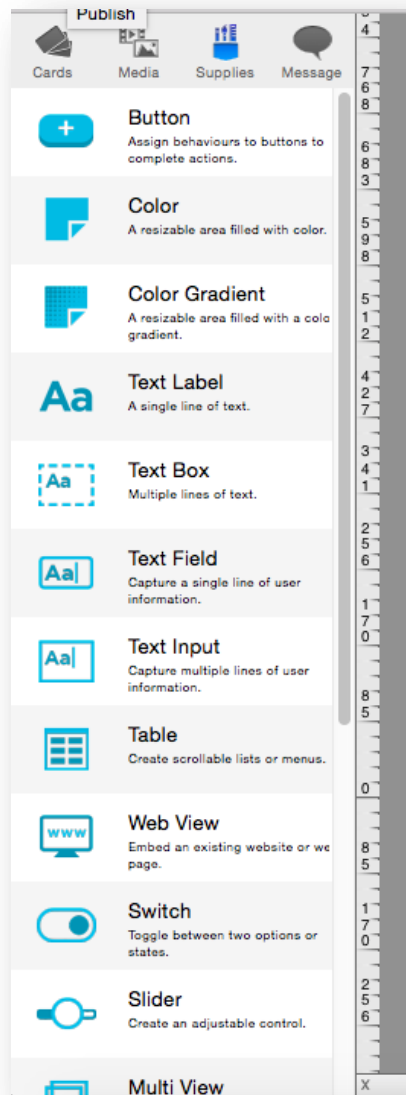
Publish

Cards Media Supplies Message

Button
Assign behaviours to buttons to complete actions.

Color
A resizable area filled with color.

Color Gradient
A resizable area filled with a colo gradient.

Aa Text Label
A single line of text.

Aa Text Box
Multiple lines of text.

Aa Text Field
Capture a single line of user information.

Aa Text Input
Capture multiple lines of user information.

Table
Create scrollable lists or menus.

www Web View
Embed an existing website or we page.

Switch
Toggle between two options or states.

Slider
Create an adjustable control.

Multi View

4
7
6
8
6
8
3
5
9
8
5
1
2
4
2
7
3
4
1
2
5
6
1
7
0
8
5
0
8
5
1
7
0
2
5
6
X